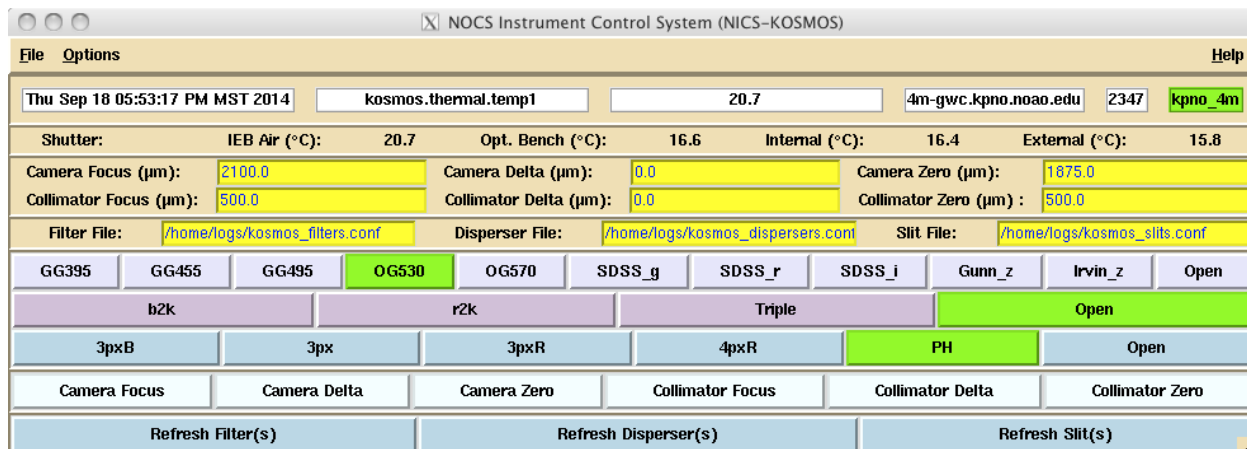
NOCS Instrument Control System (NICS-KOSMOS)

File Options Help

Thu Sep 18 05:53:17 PM MST 2014 | kosmos.thermal.temp1 | 20.7 | 4m-gwc.kpno.noao.edu | 2347 | kpno_4m

Shutter: IEB Air (°C): 20.7 Opt. Bench (°C): 16.6 Internal (°C): 16.4 External (°C): 15.8

Camera Focus (μm): 2100.0 Camera Delta (μm): 0.0 Camera Zero (μm): 1875.0

Collimator Focus (μm): 500.0 Collimator Delta (μm): 0.0 Collimator Zero (μm) : 500.0

Filter File: /home/logs/kosmos_filters.conf Disperser File: /home/logs/kosmos_dispersers.conf Slit File: /home/logs/kosmos_slits.conf

GG395 GG455 GG495 OG530 OG570 SDSS_g SDSS_r SDSS_i Gunn_z Irvin_z Open

b2k r2k Triple Open

3pxB 3px 3pxR 4pxR PH Open

Camera Focus Camera Delta Camera Zero Collimator Focus Collimator Delta Collimator Zero

Refresh Filter(s) Refresh Disperser(s) Refresh Slit(s)